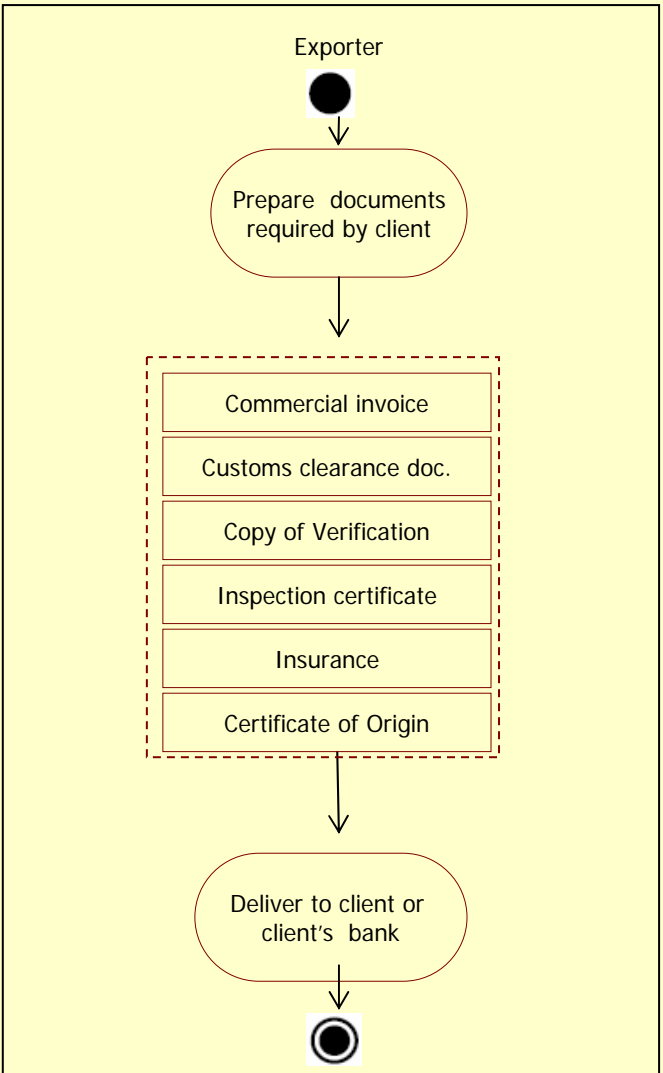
Exporter

Prepare documents required by client

Commercial invoice

Customs clearance doc.

Copy of Verification

Inspection certificate

Insurance

Certificate of Origin

Deliver to client or client's bank